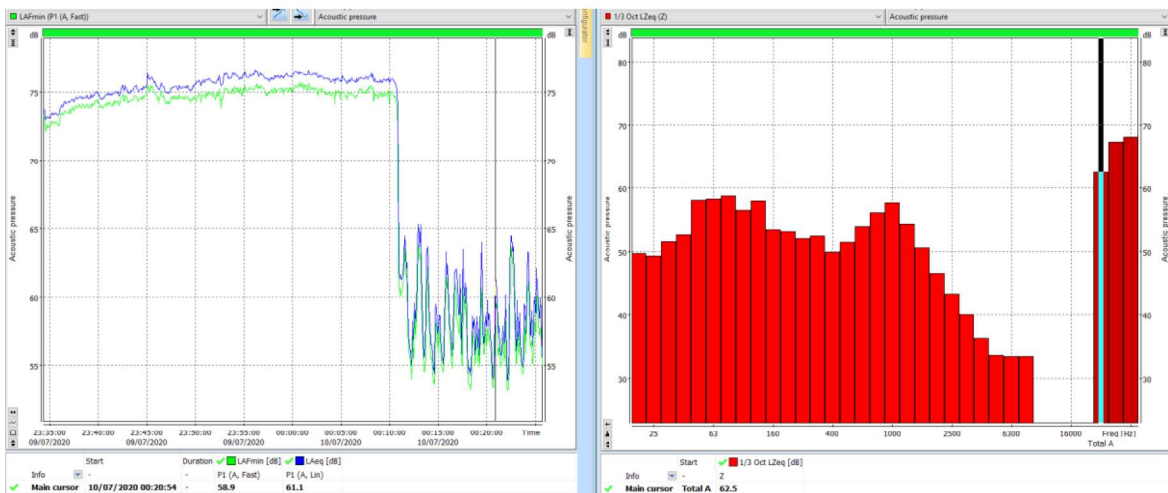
LAFmin (P1 (A, Fast))
Acoustic pressure
dB
dB
75
70
65
60
55
Acoustic pressure
Acoustic pressure
23:35:00 09/07/2020
23:40:00
23:45:00 09/07/2020
23:50:00
23:55:00 09/07/2020
00:00:00
00:05:00 10/07/2020
00:10:00
00:15:00 10/07/2020
00:20:00
Time

| | Start | Duration | LAFmin [dB] | LAeq [dB] |
|---|---|---|---|---|
| Info | - | - | P1 (A, Fast) | P1 (A, Lin) |
| Main cursor | 10/07/2020 00:20:54 | - | 58.9 | 61.1 |

1/3 Oct LZeq (Z)
Acoustic pressure
dB
dB
80
70
60
50
40
30
Acoustic pressure
Acoustic pressure
25
63
160
400
1000
2500
6300
16000
Freq [Hz]
Total A

| | Start | 1/3 Oct LZeq [dB] |
|---|---|---|
| Info | - | Z |
| Main cursor | Total A | 62.5 |